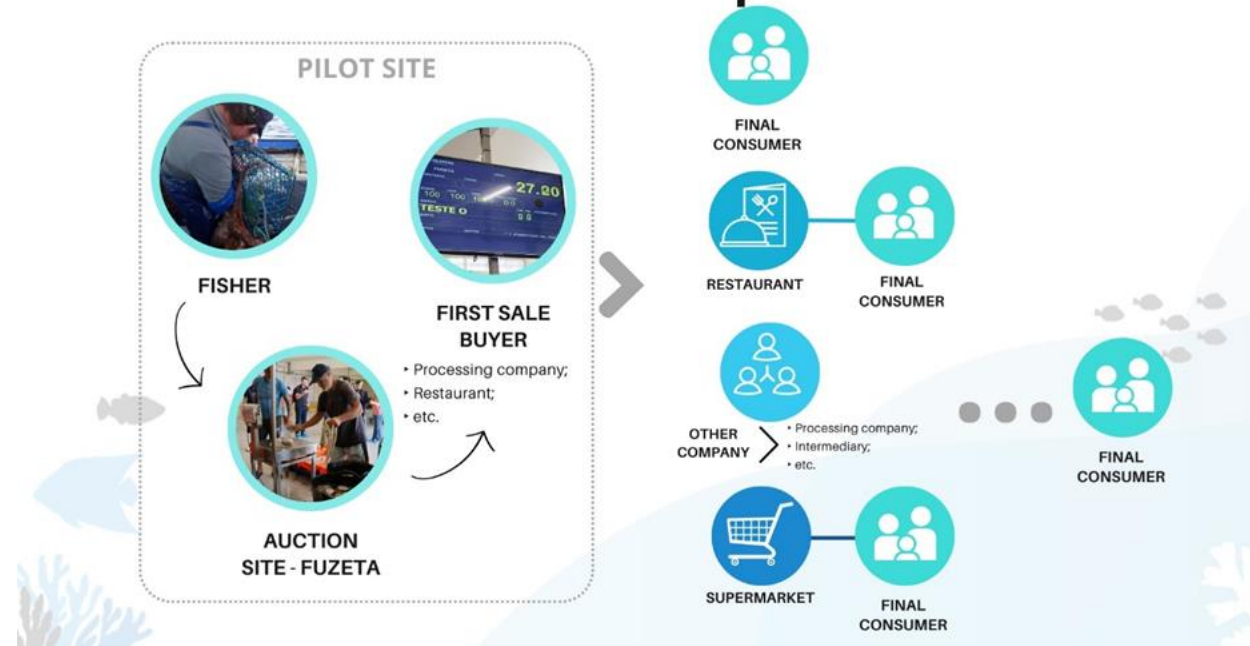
PILOT SITE

FISHER

AUCTION SITE - FUZETA

FIRST SALE BUYER

• Processing company;
• Restaurant;
• etc.

27.20
TESTE O

FINAL CONSUMER

RESTAURANT

FINAL CONSUMER

OTHER COMPANY

• Processing company;
• Intermediary;
• etc.

FINAL CONSUMER

SUPERMARKET

FINAL CONSUMER